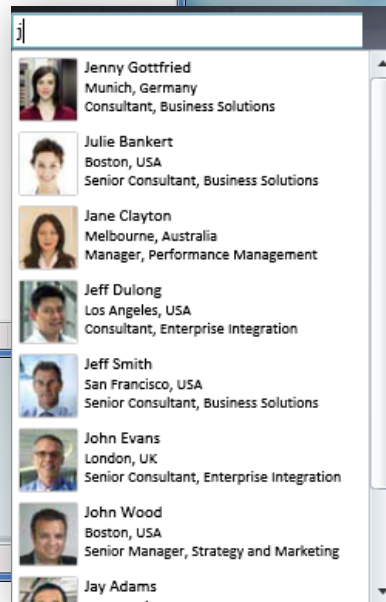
j

Jenny Gottfried
Munich, Germany
Consultant, Business Solutions

Julie Bankert
Boston, USA
Senior Consultant, Business Solutions

Jane Clayton
Melbourne, Australia
Manager, Performance Management

Jeff Dulong
Los Angeles, USA
Consultant, Enterprise Integration

Jeff Smith
San Francisco, USA
Senior Consultant, Business Solutions

John Evans
London, UK
Senior Consultant, Enterprise Integration

John Wood
Boston, USA
Senior Manager, Strategy and Marketing

Jay Adams
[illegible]